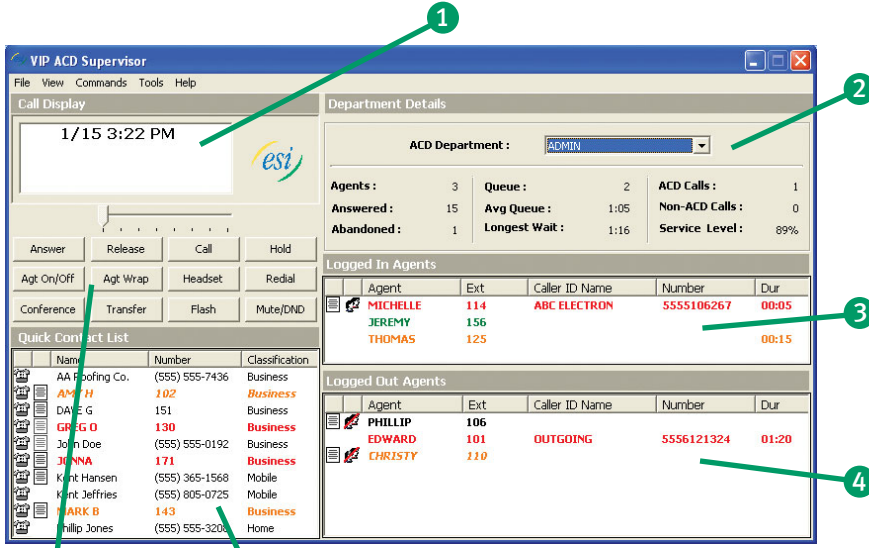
1

VIP ACD Supervisor

File View Commands Tools Help

Call Display

1/15 3:22 PM

esi

Answer | Release | Call | Hold
Agt On/Off | Agt Wrap | Headset | Redial
Conference | Transfer | Flash | Mute/DND

Quick Contact List

| Name | Number | Classification |
|---|---|---|
| AA Roofing Co. | (555) 555-7436 | Business |
| AMY H | 102 | Business |
| DAVE G | 151 | Business |
| GREG O | 130 | Business |
| John Doe | (555) 555-0192 | Business |
| JONNA | 171 | Business |
| Kent Hansen | (555) 365-1568 | Mobile |
| Kent Jeffries | (555) 805-0725 | Mobile |
| MARK B | 143 | Business |
| Phillip Jones | (555) 555-3208 | Home |

Department Details

2

ACD Department : ADMIN

| Agents : | 3 | Queue : | 2 | ACD Calls : | 1 |
|---|---|---|---|---|---|
| Answered : | 15 | Avg Queue : | 1:05 | Non-ACD Calls : | 0 |
| Abandoned : | 1 | Longest Wait : | 1:16 | Service Level : | 89% |

Logged In Agents

| Agent | Ext | Caller ID Name | Number | Dur |
|---|---|---|---|---|
| MICHELLE | 114 | ABC ELECTRON | 5555106267 | 00:05 |
| JEREMY | 156 | | | |
| THOMAS | 125 | | | 00:15 |

3

Logged Out Agents

| Agent | Ext | Caller ID Name | Number | Dur |
|---|---|---|---|---|
| PHILLIP | 106 | | | |
| EDWARD | 101 | OUTGOING | 5556121324 | 01:20 |
| CHRISTY | 110 | | | |

4